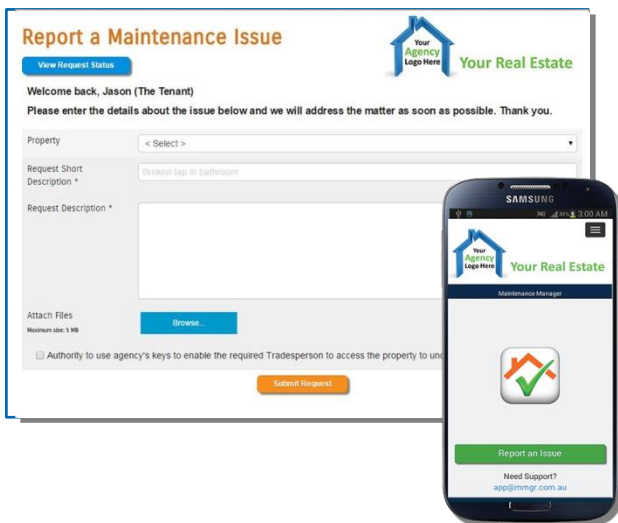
Report a Maintenance Issue

View Request Status

Your Agency Logo Here

Your Real Estate

Welcome back, Jason (The Tenant)

Please enter the details about the issue below and we will address the matter as soon as possible. Thank you.

Property

< Select >

Request Short Description *

Broken tap in bathroom

Request Description *

Attach Files
Maximum size: 5 MB

Browse...

Authority to use agency's keys to enable the required Tradesperson to access the property to und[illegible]

Submit Request

SAMSUNG

3:00 AM

Your Agency Logo Here

Your Real Estate

Maintenance Manager

Report an Issue

Need Support?
app@mmgr.com.au